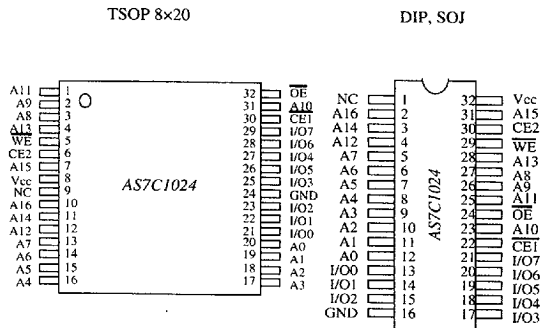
TSOP 8×20

DIP, SOJ

A11 1
A9 2
A8 3
A13 4
$\overline{WE}$ 5
CE2 6
A15 7
Vcc 8
NC 9
A16 10
A14 11
A12 12
A7 13
A6 14
A5 15
A4 16

AS7C1024

32 $\overline{OE}$
31 A10
30 $\overline{CE1}$
29 I/O7
28 I/O6
27 I/O5
26 I/O4
25 I/O3
24 GND
23 I/O2
22 I/O1
21 I/O0
20 A0
19 A1
18 A2
17 A3

NC 1
A16 2
A14 3
A12 4
A7 5
A6 6
A5 7
A4 8
A3 9
A2 10
A1 11
A0 12
I/O0 13
I/O1 14
I/O2 15
GND 16

AS7C1024

32 Vcc
31 A15
30 CE2
29 $\overline{WE}$
28 A13
27 A8
26 A9
25 A11
24 $\overline{OE}$
23 A10
22 $\overline{CE1}$
21 I/O7
20 I/O6
19 I/O5
18 I/O4
17 I/O3